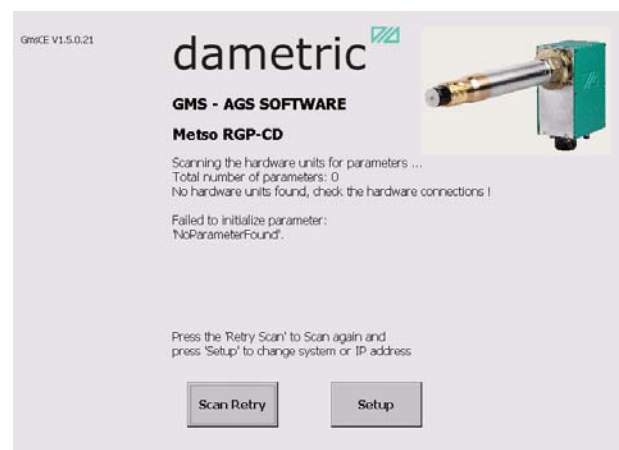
GmsCE V1.5.0.21

dametric

GMS - AGS SOFTWARE

Metso RGP-CD

Scanning the hardware units for parameters ...
Total number of parameters: 0
No hardware units found, check the hardware connections !

Failed to initialize parameter:
'NoParameterFound'.

Press the 'Retry Scan' to Scan again and
press 'Setup' to change system or IP address

Scan Retry

Setup